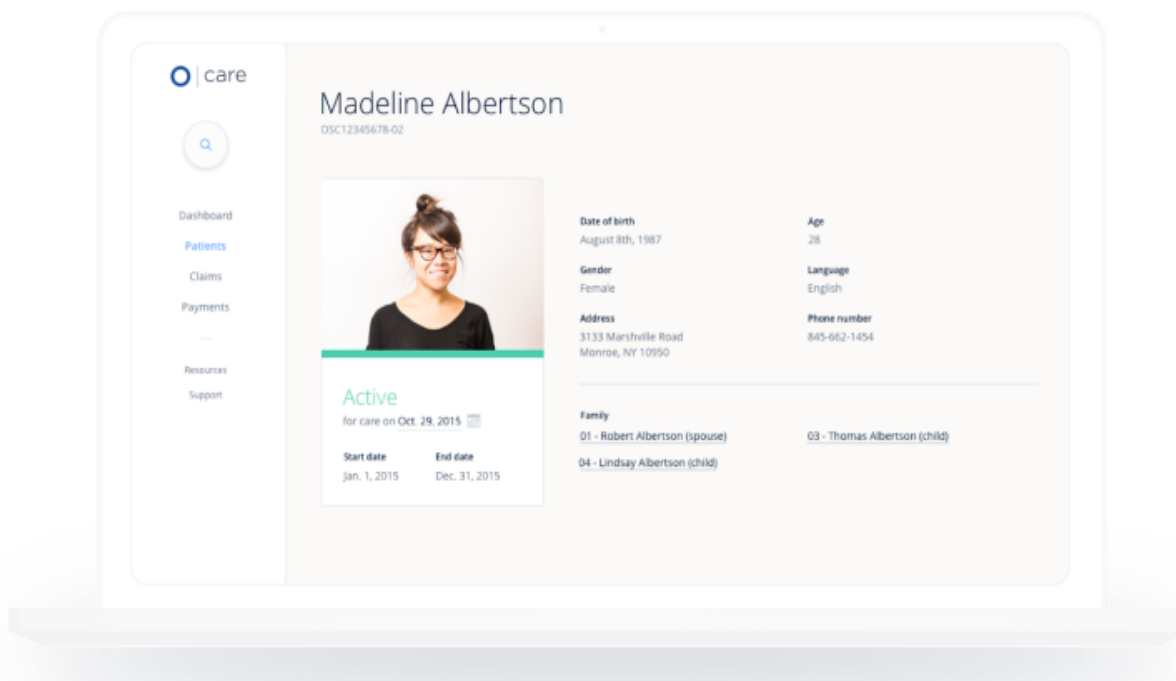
O | care

Dashboard
Patients
Claims
Payments
—
Resources
Support

Madeline Albertson
OSC12345678-02

Active
for care on Oct. 29, 2015

Start date
Jan. 1, 2015

End date
Dec. 31, 2015

Date of birth
August 8th, 1987

Age
28

Gender
Female

Language
English

Address
3133 Marshville Road
Monroe, NY 10950

Phone number
845-662-1454

Family
01 - Robert Albertson (spouse)
03 - Thomas Albertson (child)
04 - Lindsay Albertson (child)